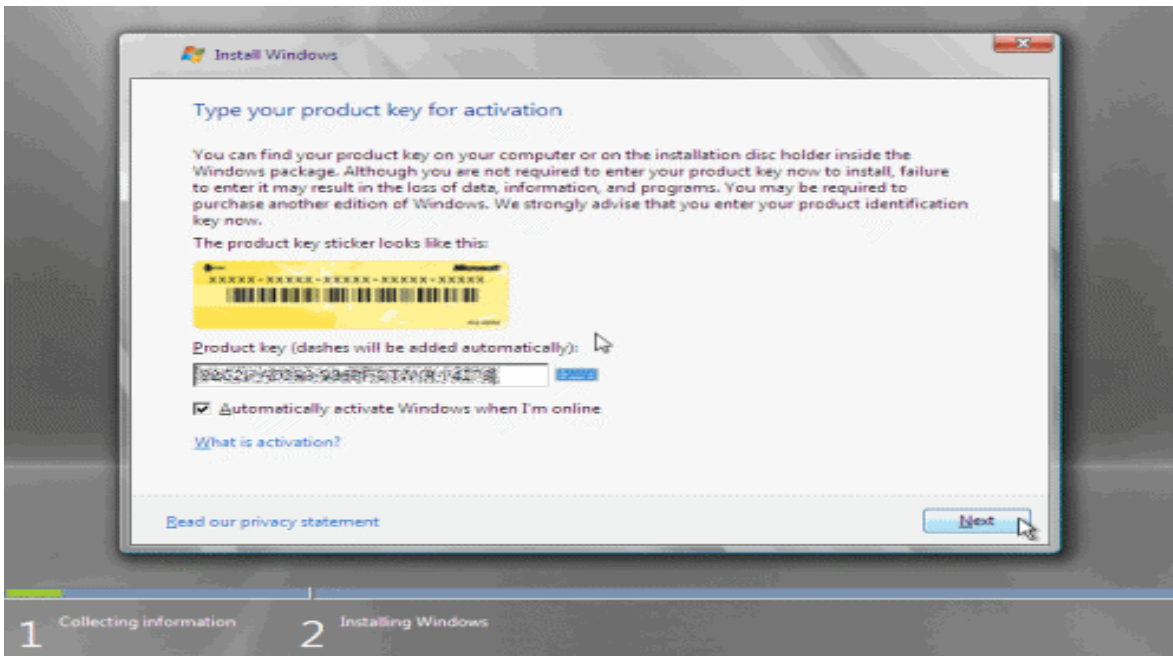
Install Windows

Type your product key for activation

You can find your product key on your computer or on the installation disc holder inside the Windows package. Although you are not required to enter your product key now to install, failure to enter it may result in the loss of data, information, and programs. You may be required to purchase another edition of Windows. We strongly advise that you enter your product identification key now.

The product key sticker looks like this:

XXXXX-XXXXX-XXXXX-XXXXX-XXXXX

Product key (dashes will be added automatically):

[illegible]

Automatically activate Windows when I'm online

What is activation?

Read our privacy statement

Next

1 Collecting information

2 Installing Windows